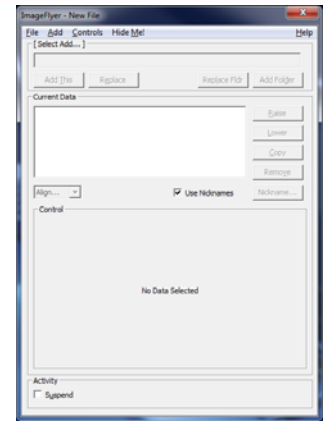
ImageFlyer - New File

File Add Controls Hide Me! Help

[ Select Add... ]

Add This Replace Replace Fldr Add Folder

Current Data

Raise

Lower

Copy

Remove

Align...

Use Nicknames

Nickname...

Control

No Data Selected

Activity

Suspend